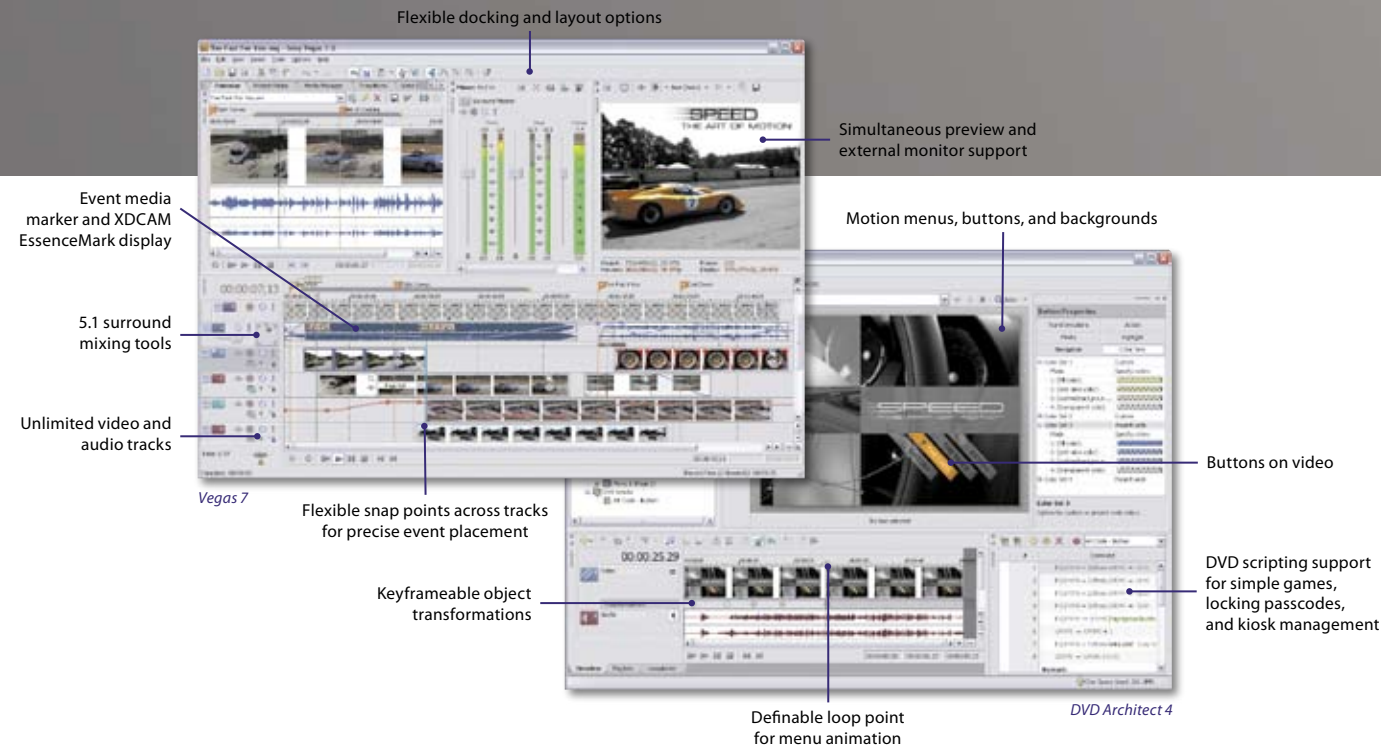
Flexible docking and layout options

SPEED
THE ART OF MOTION

Simultaneous preview and external monitor support

Event media marker and XDCAM EssenceMark display

Motion menus, buttons, and backgrounds

00:00:07.13

5.1 surround mixing tools

SPEED

Unlimited video and audio tracks

Buttons on video

Vegas 7

Flexible snap points across tracks for precise event placement

00:00:25.29

DVD scripting support for simple games, locking passcodes, and kiosk management

Keyframeable object transformations

Definable loop point for menu animation

DVD Architect 4